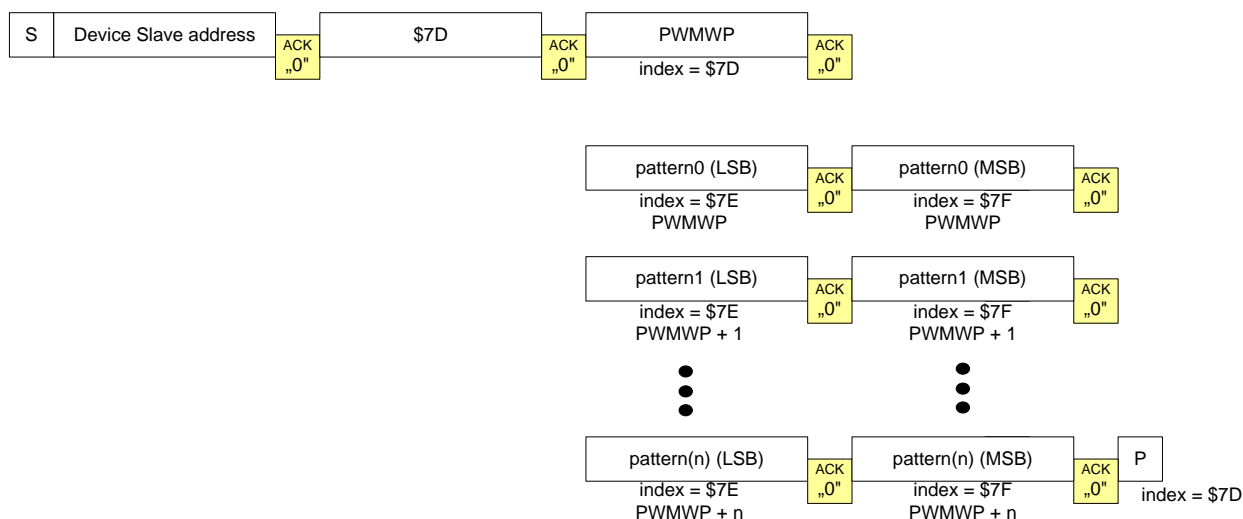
S Device Slave address ACK „0" \$7D ACK „0" PWMWP ACK „0"
index = \$7D

pattern0 (LSB) ACK „0" pattern0 (MSB) ACK „0"
index = \$7E PWMWP index = \$7F PWMWP

pattern1 (LSB) ACK „0" pattern1 (MSB) ACK „0"
index = \$7E PWMWP + 1 index = \$7F PWMWP + 1

pattern(n) (LSB) ACK „0" pattern(n) (MSB) ACK „0" P
index = \$7E PWMWP + n index = \$7F PWMWP + n index = \$7D